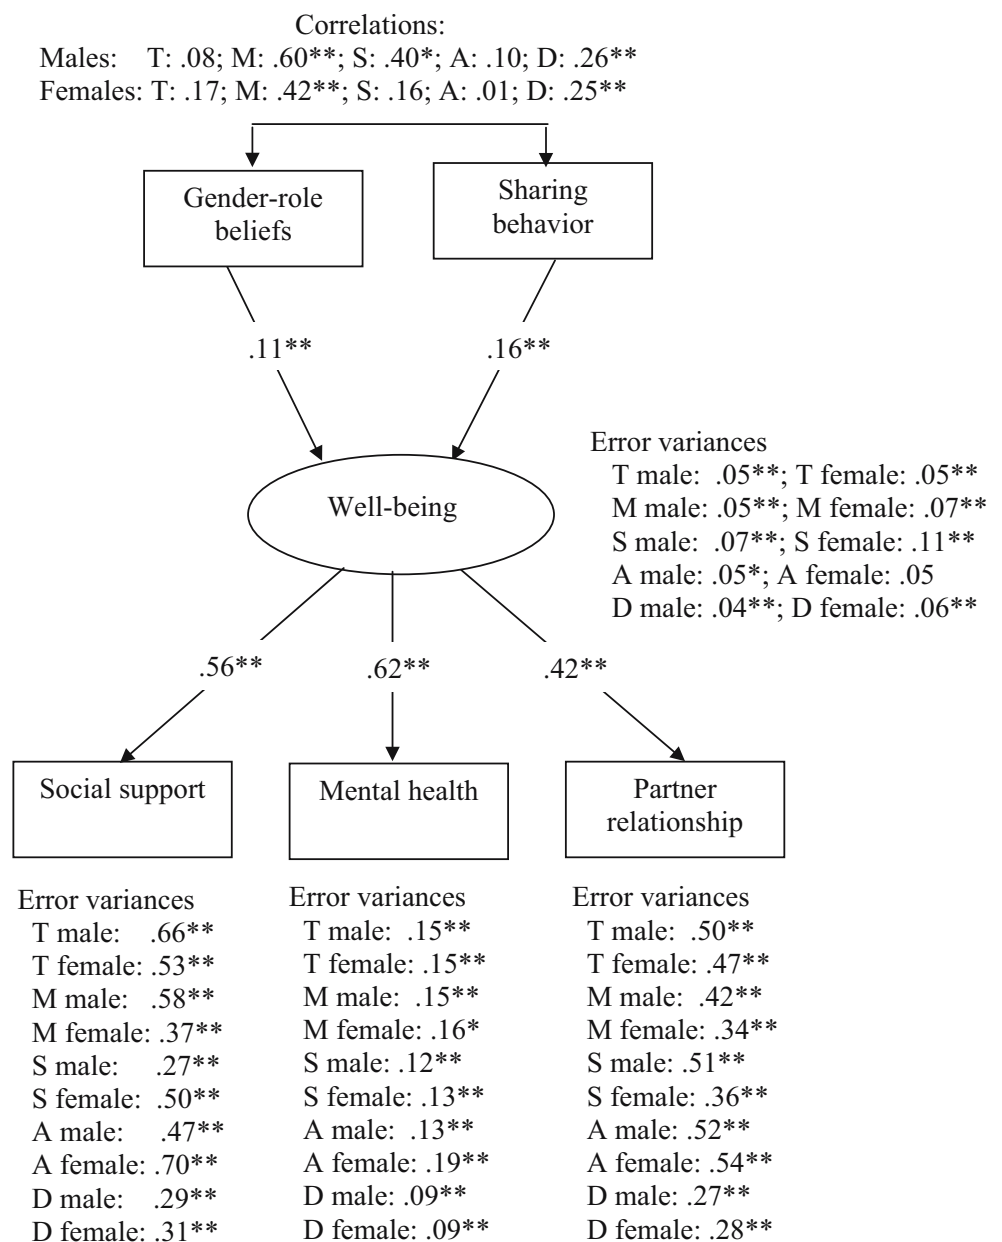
Correlations:
Males: T: .08; M: .60**; S: .40*; A: .10; D: .26**
Females: T: .17; M: .42**; S: .16; A: .01; D: .25**

Gender-role beliefs

Sharing behavior

.11**

.16**

Error variances
T male: .05**; T female: .05**
M male: .05**; M female: .07**
S male: .07**; S female: .11**
A male: .05*; A female: .05
D male: .04**; D female: .06**

Well-being

.56**

.62**

.42**

Social support

Mental health

Partner relationship

Error variances
T male: .66**
T female: .53**
M male: .58**
M female: .37**
S male: .27**
S female: .50**
A male: .47**
A female: .70**
D male: .29**
D female: .31**

Error variances
T male: .15**
T female: .15**
M male: .15**
M female: .16*
S male: .12**
S female: .13**
A male: .13**
A female: .19**
D male: .09**
D female: .09**

Error variances
T male: .50**
T female: .47**
M male: .42**
M female: .34**
S male: .51**
S female: .36**
A male: .52**
A female: .54**
D male: .27**
D female: .28**